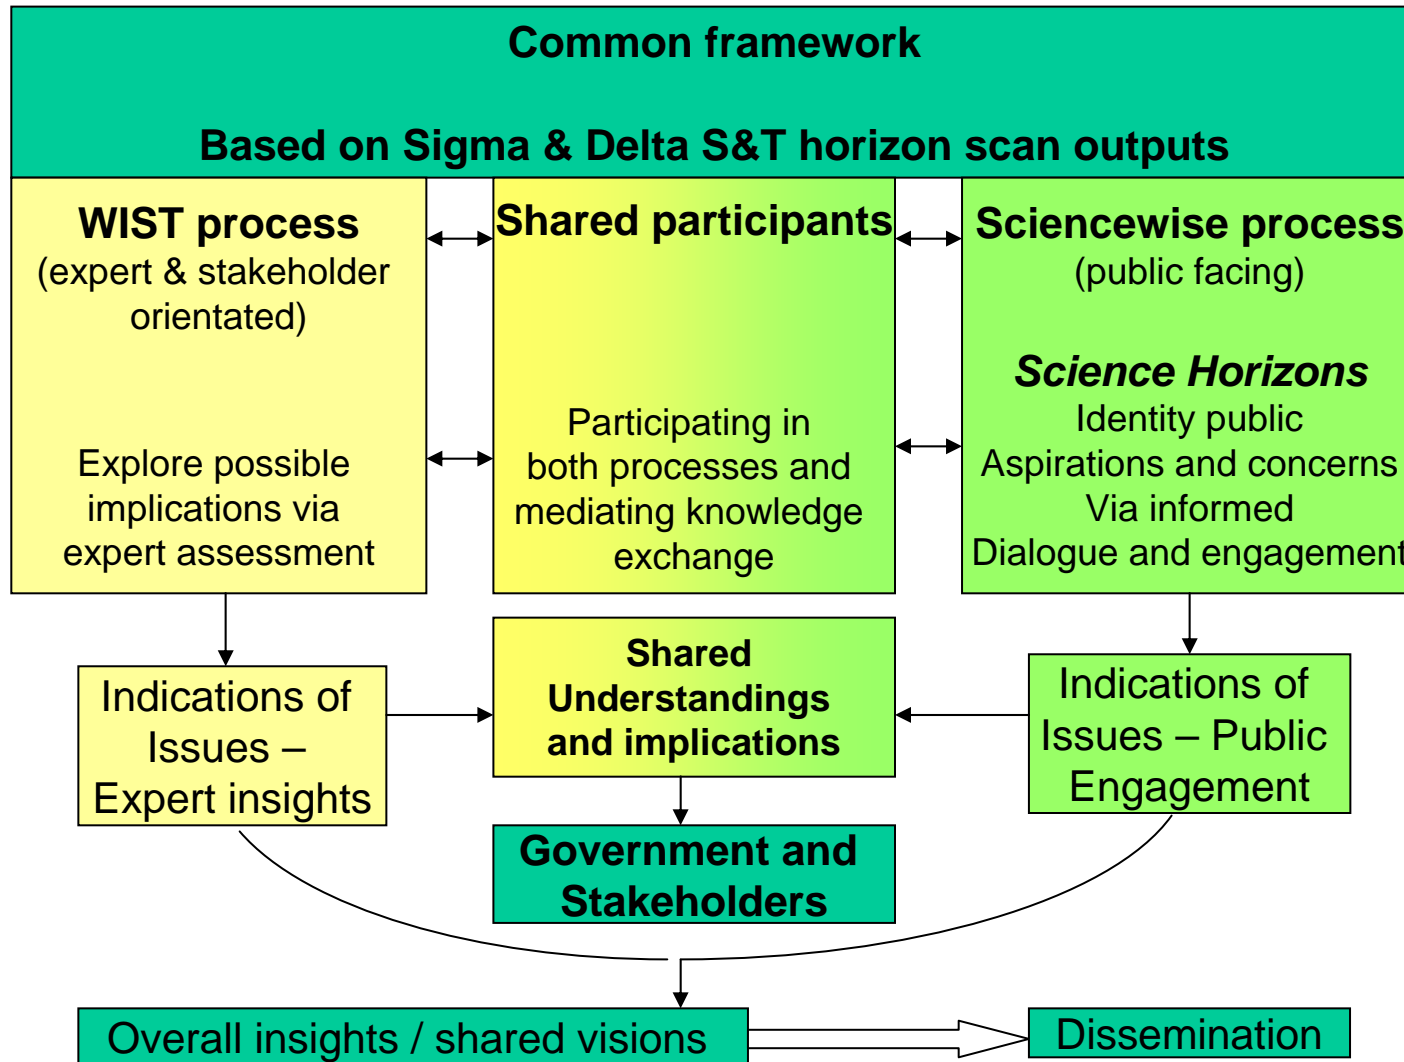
Common framework

Based on Sigma & Delta S&T horizon scan outputs

WIST process
(expert & stakeholder orientated)

Explore possible implications via expert assessment

Shared participants

Participating in both processes and mediating knowledge exchange

Sciencewise process
(public facing)

Science Horizons
Identity public Aspirations and concerns Via informed Dialogue and engagement

Indications of Issues – Expert insights

Shared Understandings and implications

Indications of Issues – Public Engagement

Government and Stakeholders

Overall insights / shared visions

Dissemination